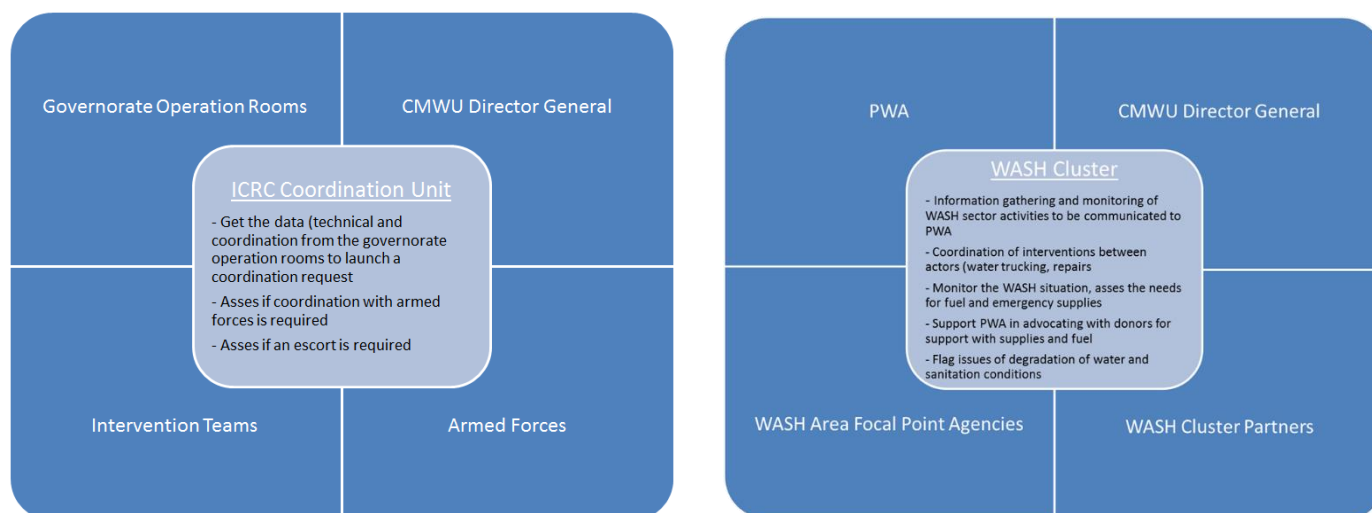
Governorate Operation Rooms

CMWU Director General

ICRC Coordination Unit

- Get the data (technical and coordination from the governorate operation rooms to launch a coordination request

- Asses if coordination with armed forces is required

- Asses if an escort is required

Intervention Teams

Armed Forces

PWA

CMWU Director General

WASH Cluster

- Information gathering and monitoring of WASH sector activities to be communicated to PWA

- Coordination of interventions between actors (water trucking, repairs

- Monitor the WASH situation, asses the needs for fuel and emergency supplies

- Support PWA in advocating with donors for support with supplies and fuel

- Flag issues of degradation of water and sanitation conditions

WASH Area Focal Point Agencies

WASH Cluster Partners